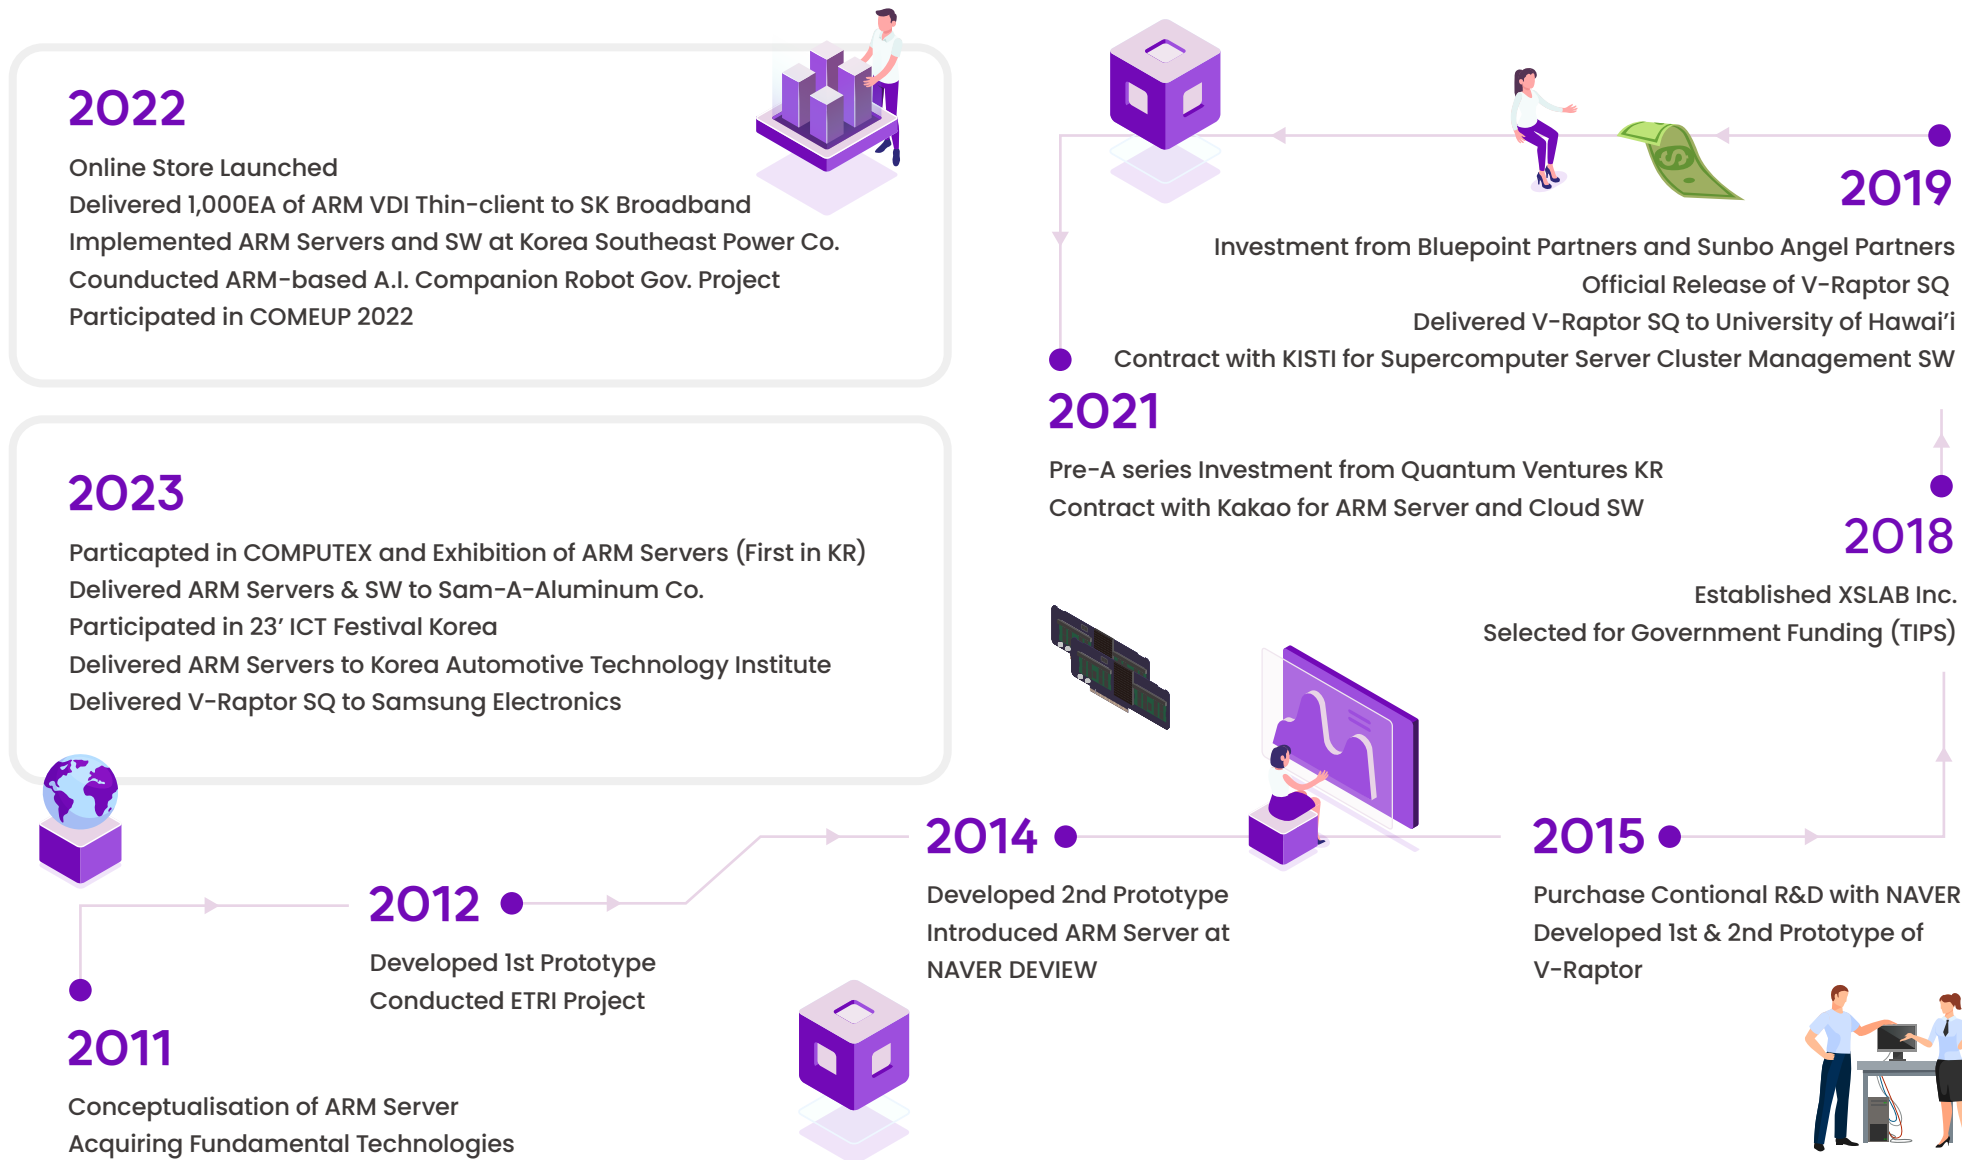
2022

Online Store Launched
Delivered 1,000EA of ARM VDI Thin-client to SK Broadband
Implemented ARM Servers and SW at Korea Southeast Power Co.
Counducted ARM-based A.I. Companion Robot Gov. Project
Participated in COMEUP 2022

2023

Particapted in COMPUTEX and Exhibition of ARM Servers (First in KR)
Delivered ARM Servers & SW to Sam-A-Aluminum Co.
Participated in 23' ICT Festival Korea
Delivered ARM Servers to Korea Automotive Technology Institute
Delivered V-Raptor SQ to Samsung Electronics

2019

Investment from Bluepoint Partners and Sunbo Angel Partners
Official Release of V-Raptor SQ
Delivered V-Raptor SQ to University of Hawai'i
Contract with KISTI for Supercomputer Server Cluster Management SW

2021

Pre-A series Investment from Quantum Ventures KR
Contract with Kakao for ARM Server and Cloud SW

2018

Established XSLAB Inc.
Selected for Government Funding (TIPS)

2014

Developed 2nd Prototype
Introduced ARM Server at
NAVER DEVIEW

2015

Purchase Contional R&D with NAVER
Developed 1st & 2nd Prototype of
V-Raptor

2012

Developed 1st Prototype
Conducted ETRI Project

2011

Conceptualisation of ARM Server
Acquiring Fundamental Technologies